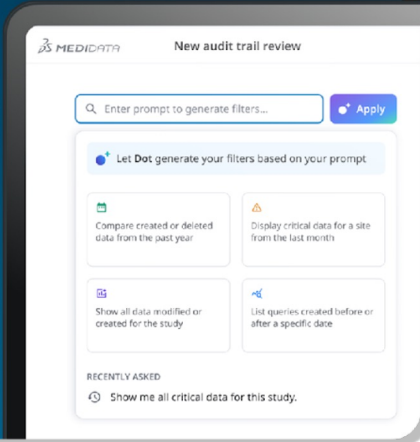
3S MEDIDATA

New audit trail review

Enter prompt to generate filters...

Apply

Let Dot generate your filters based on your prompt

Compare created or deleted data from the past year

Display critical data for a site from the last month

Show all data modified or created for the study

List queries created before or after a specific date

RECENTLY ASKED

Show me all critical data for this study.